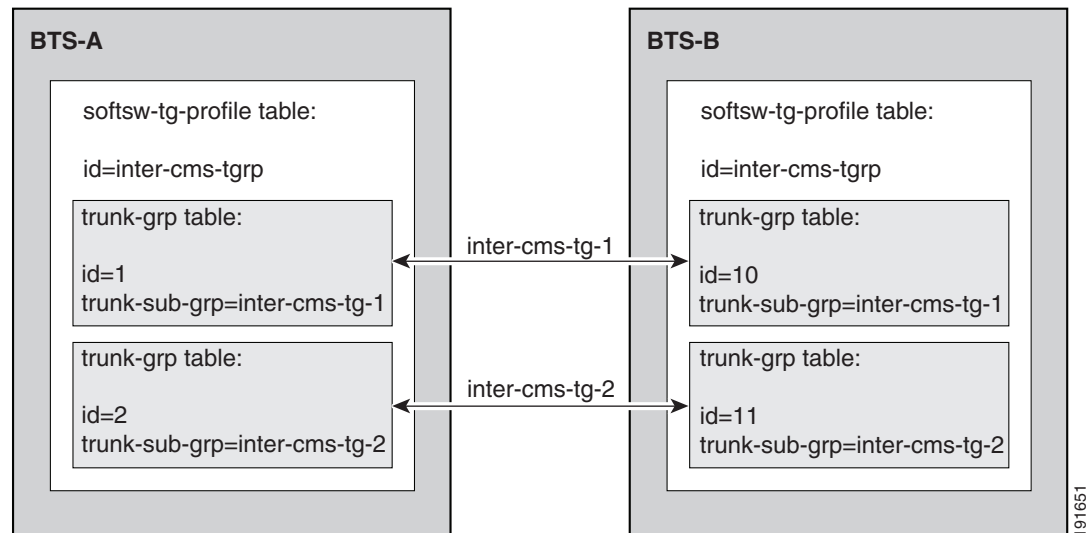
BTS-A

softsw-tg-profile table:

id=inter-cms-tgrp

trunk-grp table:

id=1
trunk-sub-grp=inter-cms-tg-1

trunk-grp table:

id=2
trunk-sub-grp=inter-cms-tg-2

inter-cms-tg-1

inter-cms-tg-2

BTS-B

softsw-tg-profile table:

id=inter-cms-tgrp

trunk-grp table:

id=10
trunk-sub-grp=inter-cms-tg-1

trunk-grp table:

id=11
trunk-sub-grp=inter-cms-tg-2

191651